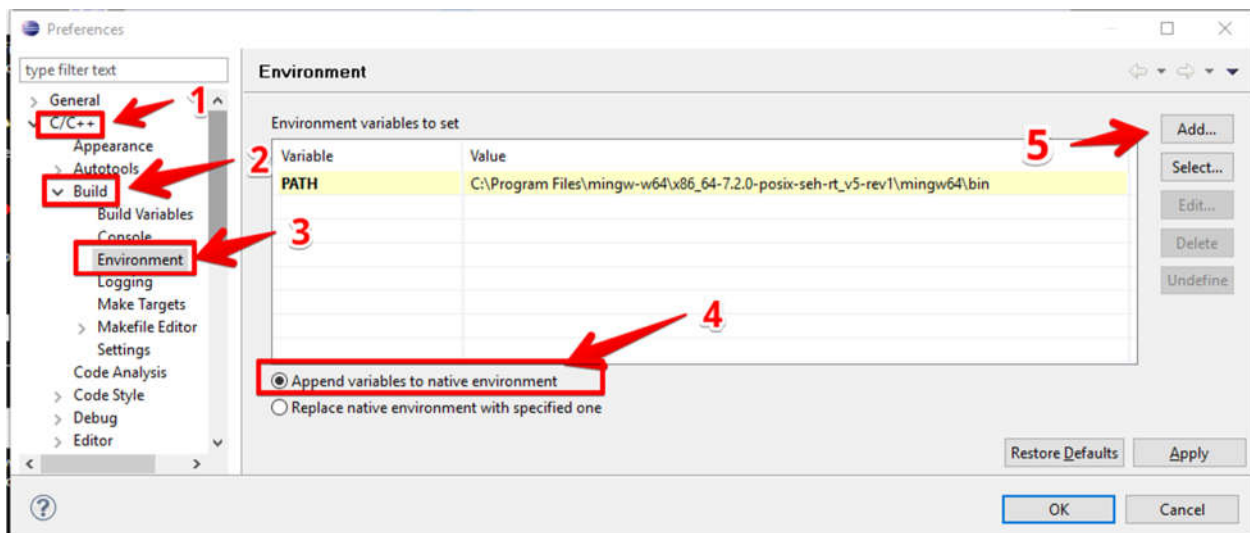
Preferences

type filter text

General
C/C++
Appearance
Autotools
Build
Build Variables
Console
Environment
Logging
Make Targets
Makefile Editor
Settings
Code Analysis
Code Style
Debug
Editor

1
2
3

Environment

Environment variables to set

| Variable | Value |
|---|---|
| PATH | C:\Program Files\mingw-w64\x86_64-7.2.0-posix-seh-rt_v5-rev1\mingw64\bin |

5

Add...
Select...
Edit...
Delete
Undefine

4

Append variables to native environment
Replace native environment with specified one

Restore Defaults
Apply

OK
Cancel